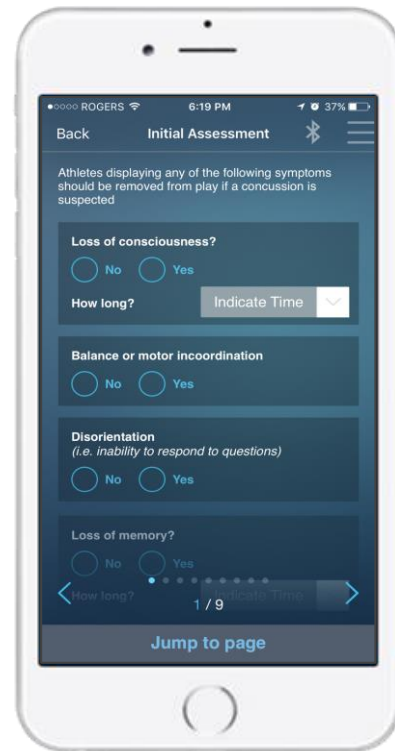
●○○○○ ROGERS 6:19 PM 37%

Back Initial Assessment

Athletes displaying any of the following symptoms should be removed from play if a concussion is suspected

Loss of consciousness?

No Yes

How long? Indicate Time

Balance or motor incoordination

No Yes

Disorientation
(i.e. inability to respond to questions)

No Yes

Loss of memory?

No Yes

How long? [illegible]

1 / 9

Jump to page